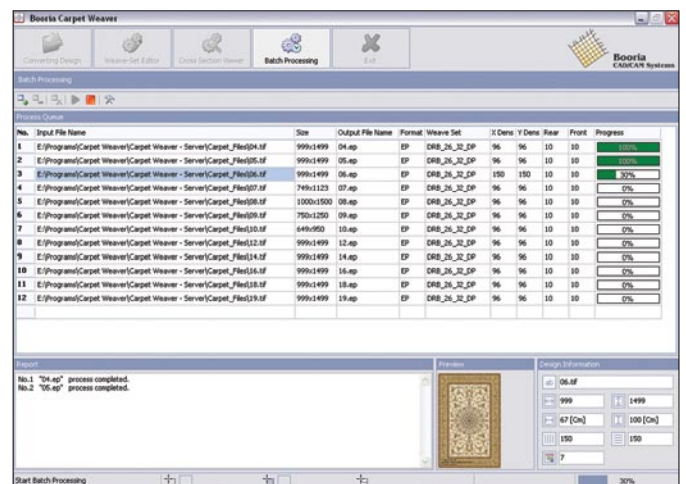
Booria Carpet Weaves

Converting Design | Weave Set Editor | Cross Section Viewer | Batch Processing | Exit

Booria CAD/CAM Systems

Batch Processing

Process Queue

| No. | Input File Name | Size | Output File Name | Format | Weave Set | X Dens | Y Dens | Rear | Front | Progress |
|---|---|---|---|---|---|---|---|---|---|---|
| 1 | E:\Programs\Carpet Weaver\Carpet Weaver - Server\Carpet_Files\04.tif | 999x1499 | 04.ep | EP | DRB_26_32_DP | 96 | 96 | 10 | 10 | 100% |
| 2 | E:\Programs\Carpet Weaver\Carpet Weaver - Server\Carpet_Files\05.tif | 999x1499 | 05.ep | EP | DRB_26_32_DP | 96 | 96 | 10 | 10 | 100% |
| 3 | E:\Programs\Carpet Weaver\Carpet Weaver - Server\Carpet_Files\06.tif | 999x1499 | 06.ep | EP | DRB_26_32_DP | 150 | 150 | 10 | 10 | 30% |
| 4 | E:\Programs\Carpet Weaver\Carpet Weaver - Server\Carpet_Files\07.tif | 749x1123 | 07.ep | EP | DRB_26_32_DP | 96 | 96 | 10 | 10 | 0% |
| 5 | E:\Programs\Carpet Weaver\Carpet Weaver - Server\Carpet_Files\08.tif | 1000x1500 | 08.ep | EP | DRB_26_32_DP | 96 | 96 | 10 | 10 | 0% |
| 6 | E:\Programs\Carpet Weaver\Carpet Weaver - Server\Carpet_Files\09.tif | 750x1250 | 09.ep | EP | DRB_26_32_DP | 96 | 96 | 10 | 10 | 0% |
| 7 | E:\Programs\Carpet Weaver\Carpet Weaver - Server\Carpet_Files\10.tif | 649x950 | 10.ep | EP | DRB_26_32_DP | 96 | 96 | 10 | 10 | 0% |
| 8 | E:\Programs\Carpet Weaver\Carpet Weaver - Server\Carpet_Files\12.tif | 999x1499 | 12.ep | EP | DRB_26_32_DP | 96 | 96 | 10 | 10 | 0% |
| 9 | E:\Programs\Carpet Weaver\Carpet Weaver - Server\Carpet_Files\14.tif | 999x1499 | 14.ep | EP | DRB_26_32_DP | 96 | 96 | 10 | 10 | 0% |
| 10 | E:\Programs\Carpet Weaver\Carpet Weaver - Server\Carpet_Files\16.tif | 999x1499 | 16.ep | EP | DRB_26_32_DP | 96 | 96 | 10 | 10 | 0% |
| 11 | E:\Programs\Carpet Weaver\Carpet Weaver - Server\Carpet_Files\18.tif | 999x1499 | 18.ep | EP | DRB_26_32_DP | 96 | 96 | 10 | 10 | 0% |
| 12 | E:\Programs\Carpet Weaver\Carpet Weaver - Server\Carpet_Files\19.tif | 999x1499 | 19.ep | EP | DRB_26_32_DP | 96 | 96 | 10 | 10 | 0% |

Report

No.1 "04.ep" process completed.
No.2 "05.ep" process completed.

Preview

Design Information

06.tif
999 | 1499
67 [Cm] | 100 [Cm]
150 | 150
7

Start Batch Processing

30%